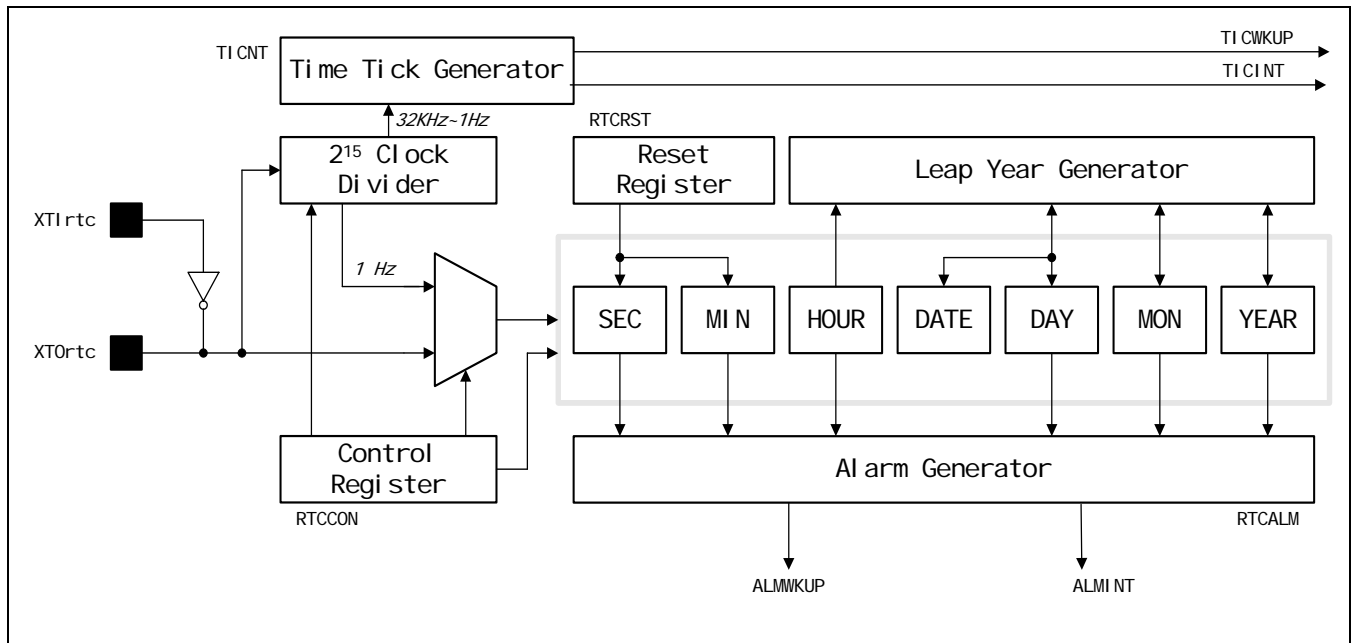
TICNT
Time Tick Generator
TICWKUP
TICINT
32KHz~1Hz
RTCRST
$2^{15}$ Clock Divider
Reset Register
Leap Year Generator
XTIrtc
1 Hz
SEC
MIN
HOUR
DATE
DAY
MON
YEAR
XTOrtc
Control Register
Alarm Generator
RTCCON
RTCALM
ALMWKUP
ALMINT